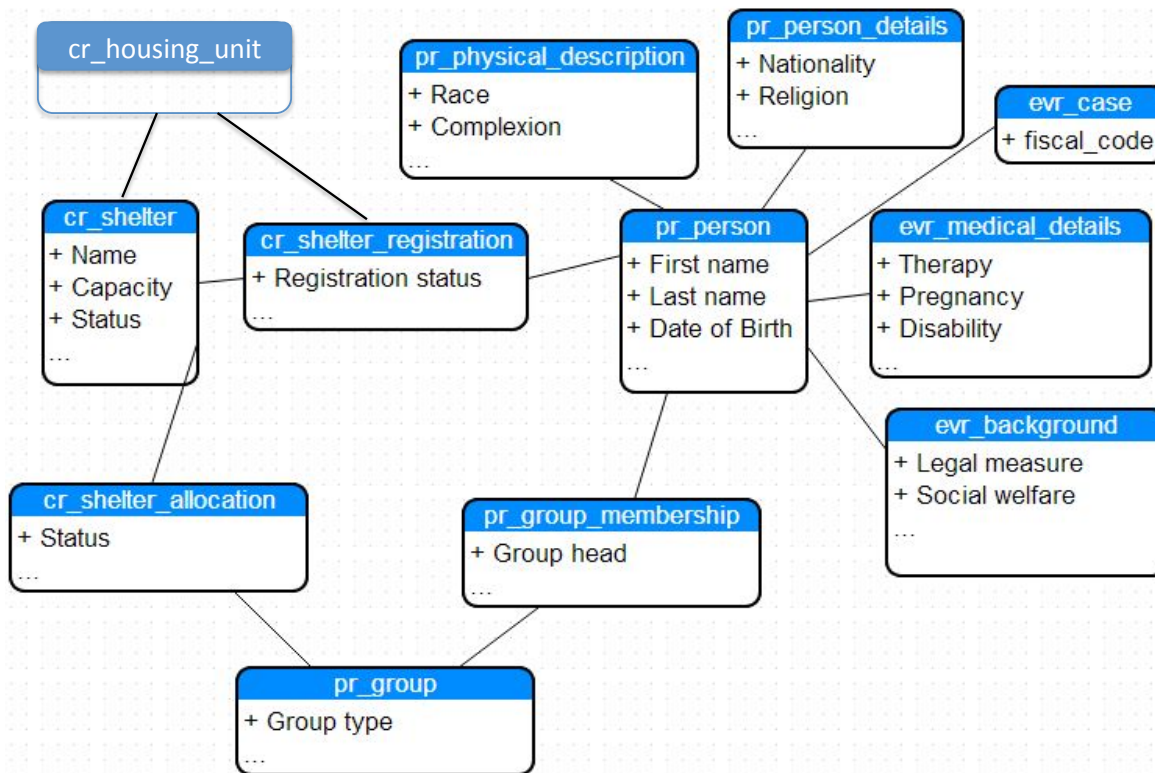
cr_housing_unit

pr_physical_description
+ Race
+ Complexion
...

pr_person_details
+ Nationality
+ Religion
...

evr_case
+ fiscal_code

cr_shelter
+ Name
+ Capacity
+ Status
...

cr_shelter_registration
+ Registration status
...

pr_person
+ First name
+ Last name
+ Date of Birth
...

evr_medical_details
+ Therapy
+ Pregnancy
+ Disability
...

evr_background
+ Legal measure
+ Social welfare
...

cr_shelter_allocation
+ Status
...

pr_group_membership
+ Group head
...

pr_group
+ Group type
...